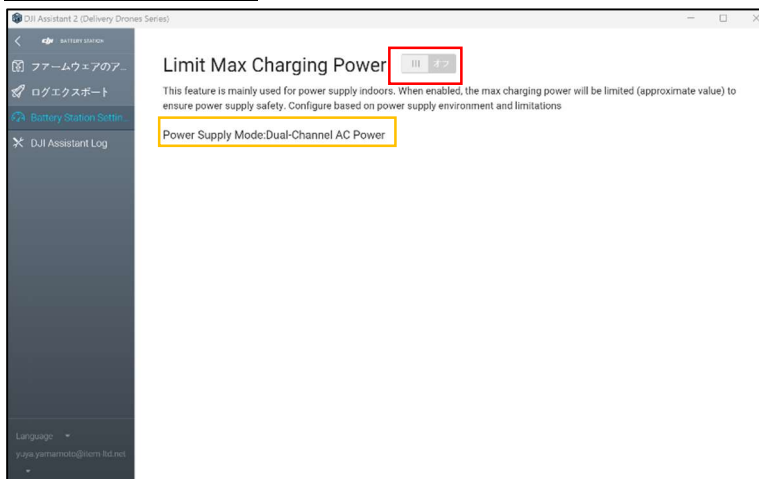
DJI Assistant 2 (Delivery Drones Series)

BATTERY STATION

ファームウェアのア...

ログエクスポート

Battery Station Settin...

DJI Assistant Log

Limit Max Charging Power

オフ

This feature is mainly used for power supply indoors. When enabled, the max charging power will be limited (approximate value) to ensure power supply safety. Configure based on power supply environment and limitations

Power Supply Mode:Dual-Channel AC Power

Language

yuya.yamamoto@isem-ltd.net